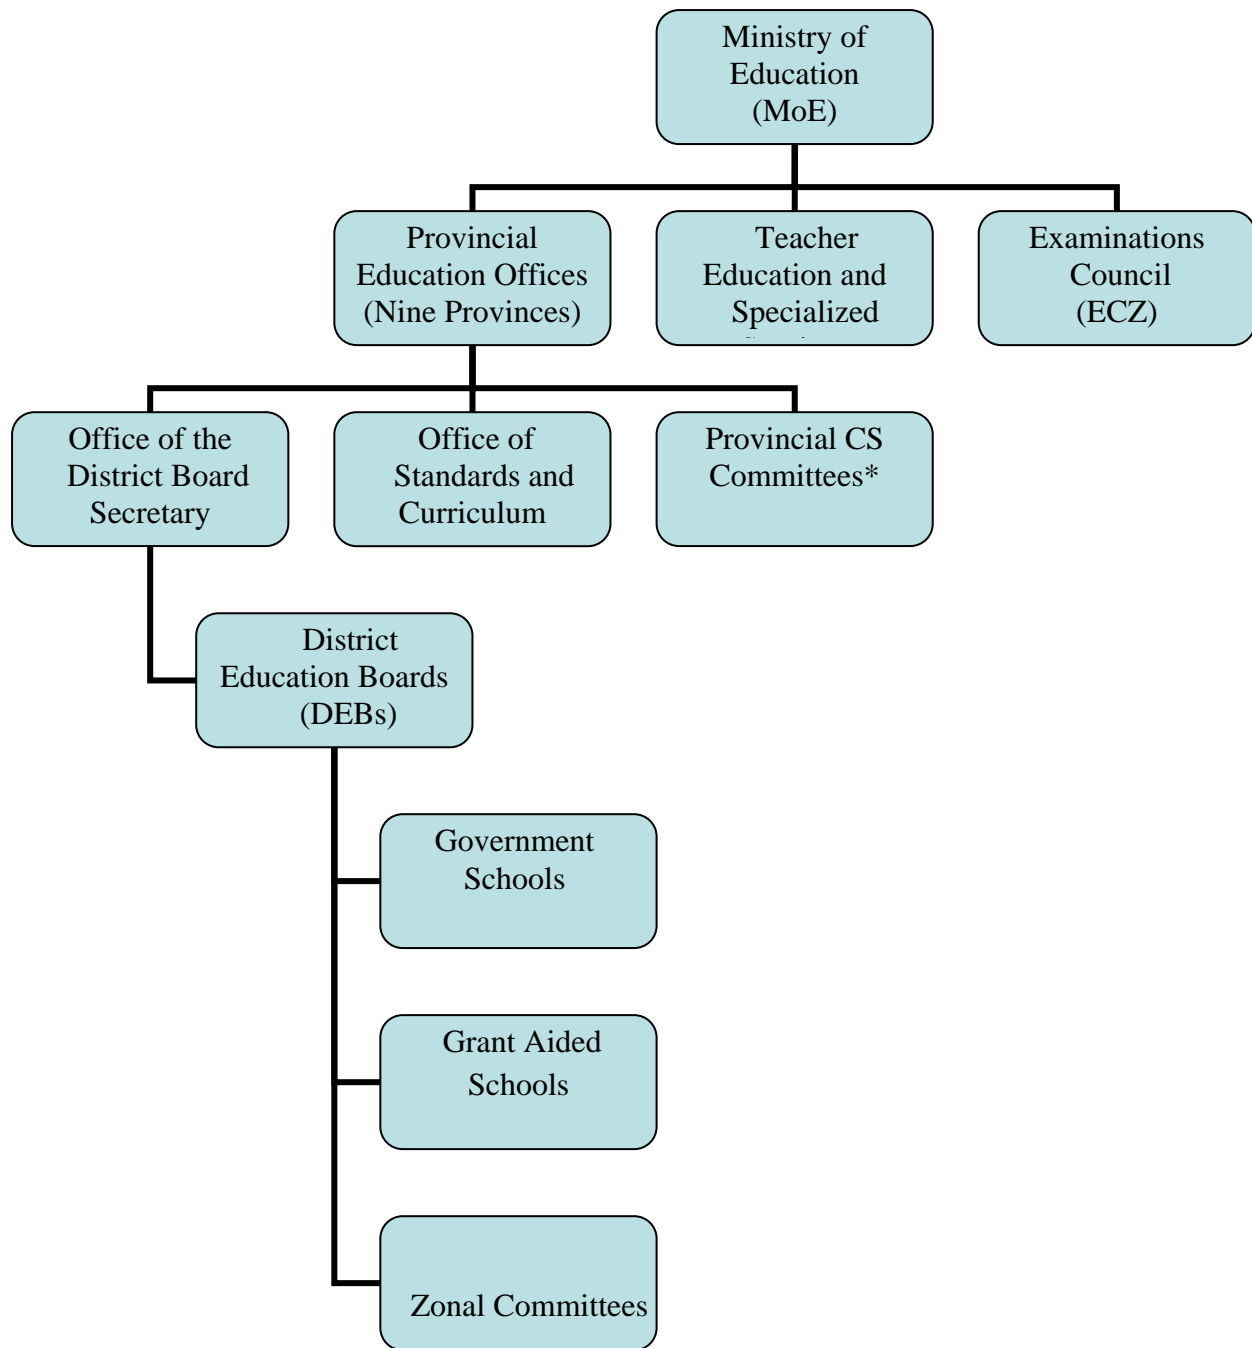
Ministry of Education (MoE)

Provincial Education Offices (Nine Provinces)

Teacher Education and Specialized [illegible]

Examinations Council (ECZ)

Office of the District Board Secretary

Office of Standards and Curriculum

Provincial CS Committees*

District Education Boards (DEBs)

Government Schools

Grant Aided Schools

Zonal Committees